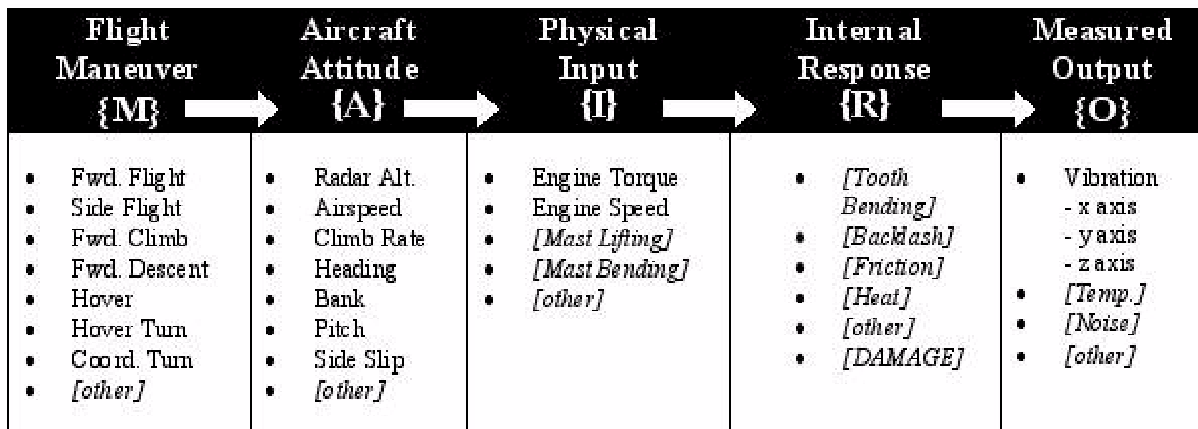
| Flight Maneuver {M} | Aircraft Attitude {A} | Physical Input {I} | Internal Response {R} | Measured Output {O} |
|---|---|---|---|---|
| • Fwd. Flight<br>• Side Flight<br>• Fwd. Climb<br>• Fwd. Descent<br>• Hover<br>• Hover Turn<br>• Coord. Turn<br>• *[other]* | • Radar Alt.<br>• Airspeed<br>• Climb Rate<br>• Heading<br>• Bank<br>• Pitch<br>• Side Slip<br>• *[other]* | • Engine Torque<br>• Engine Speed<br>• *[Mast Lifting]*<br>• *[Mast Bending]*<br>• *[other]* | • *[Tooth Bending]*<br>• *[Backlash]*<br>• *[Friction]*<br>• *[Heat]*<br>• *[other]*<br>• *[DAMAGE]* | • Vibration<br>- x axis<br>- y axis<br>- z axis<br>• *[Temp.]*<br>• *[Noise]*<br>• *[other]* |